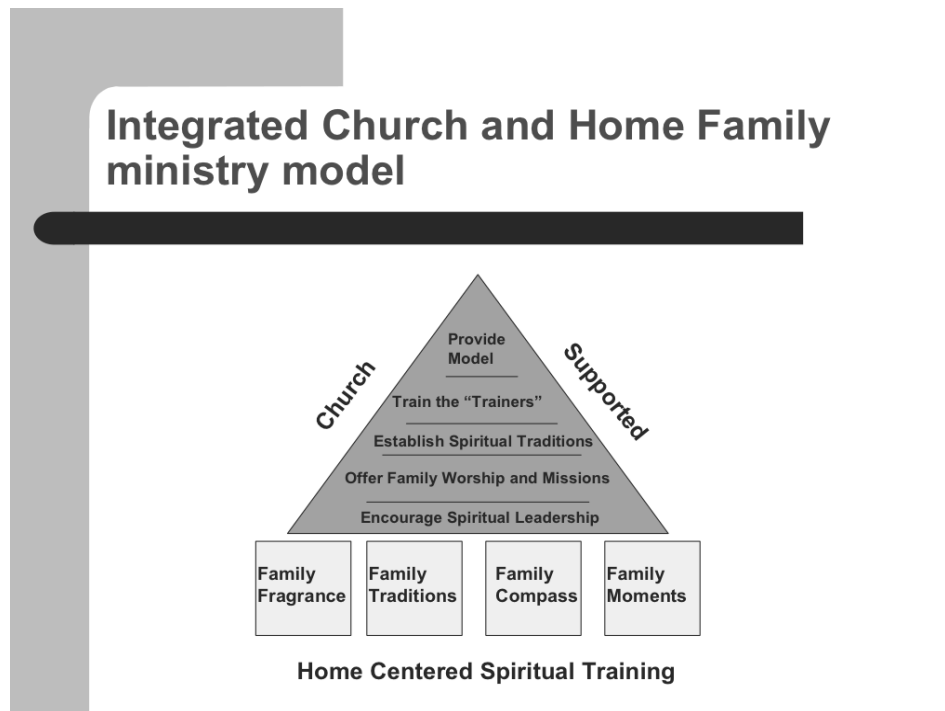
Integrated Church and Home Family ministry model

Church

Supported

Provide Model

Train the "Trainers"

Establish Spiritual Traditions

Offer Family Worship and Missions

Encourage Spiritual Leadership

Family Fragrance

Family Traditions

Family Compass

Family Moments

Home Centered Spiritual Training